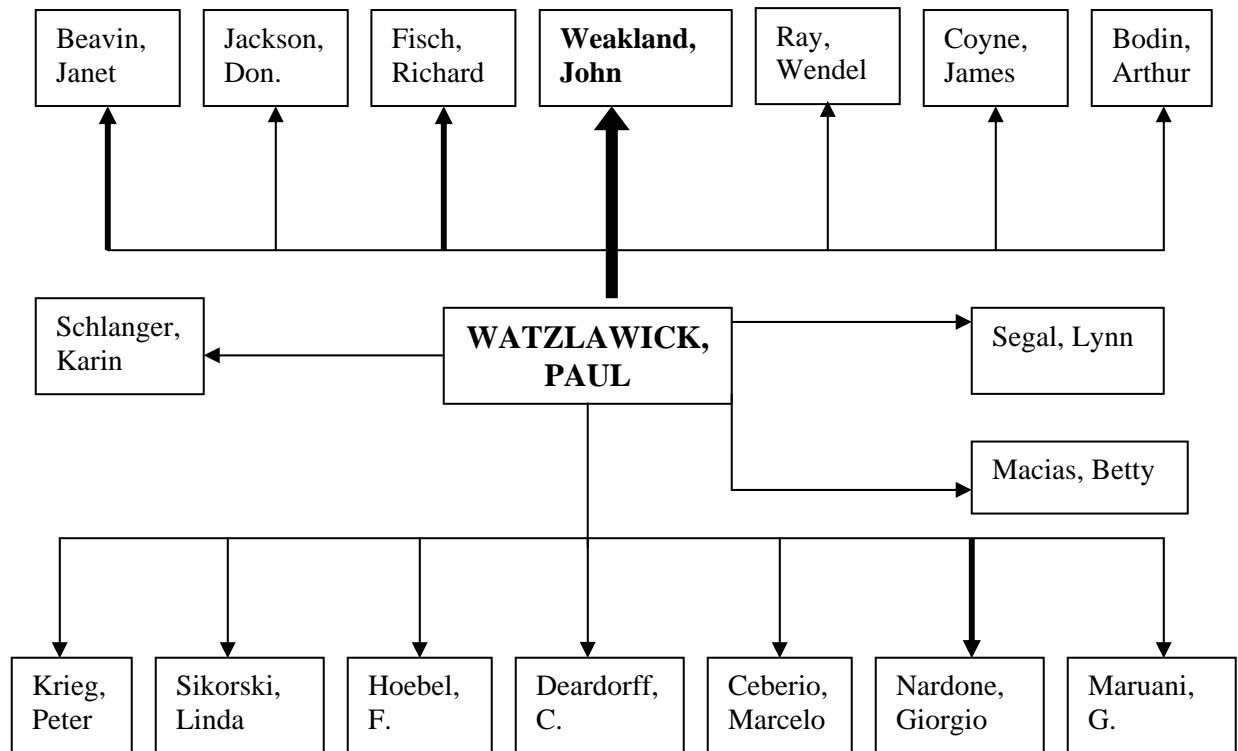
Beavin, Janet

Jackson, Don.

Fisch, Richard

Weakland, John

Ray, Wendel

Coyne, James

Bodin, Arthur

Schlanger, Karin

WATZLAWICK, PAUL

Segal, Lynn

Macias, Betty

Krieg, Peter

Sikorski, Linda

Hoebel, F.

Deardorff, C.

Ceberio, Marcelo

Nardone, Giorgio

Maruani, G.